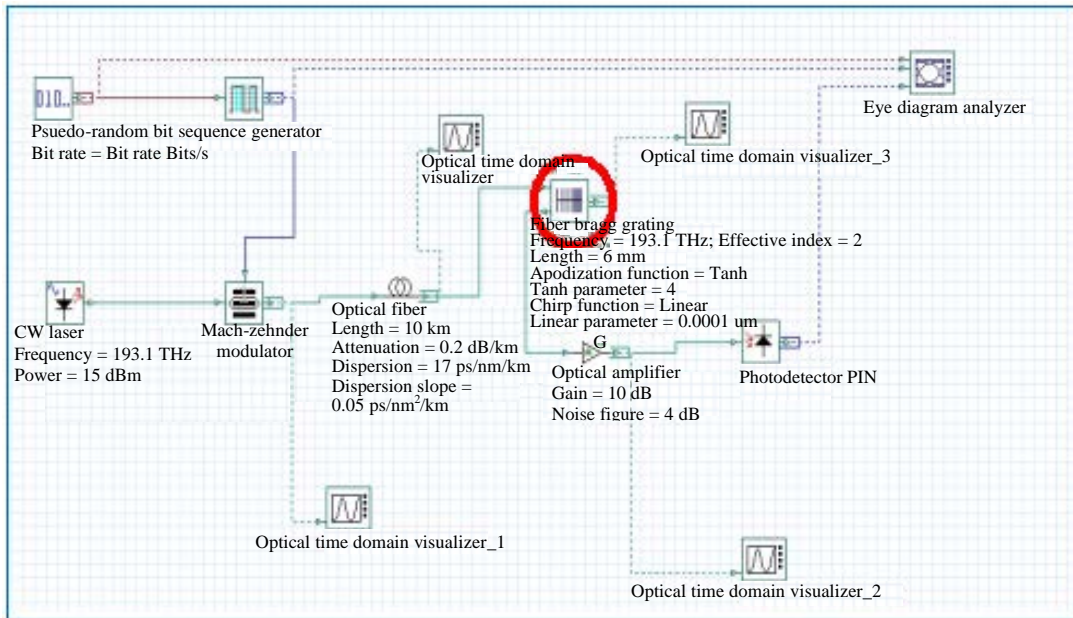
010..

Psuedo-random bit sequence generator
Bit rate = Bit rate Bits/s

Eye diagram analyzer

Optical time domain visualizer

Optical time domain visualizer_3

Fiber bragg grating
Frequency = 193.1 THz; Effective index = 2
Length = 6 mm
Apodization function = Tanh
Tanh parameter = 4
Chirp function = Linear
Linear parameter = 0.0001 um

CW laser
Frequency = 193.1 THz
Power = 15 dBm

Mach-zehnder modulator

Optical fiber
Length = 10 km
Attenuation = 0.2 dB/km
Dispersion = 17 ps/nm/km
Dispersion slope = 0.05 ps/nm$^2$/km

G
Optical amplifier
Gain = 10 dB
Noise figure = 4 dB

Photodetector PIN

Optical time domain visualizer_1

Optical time domain visualizer_2